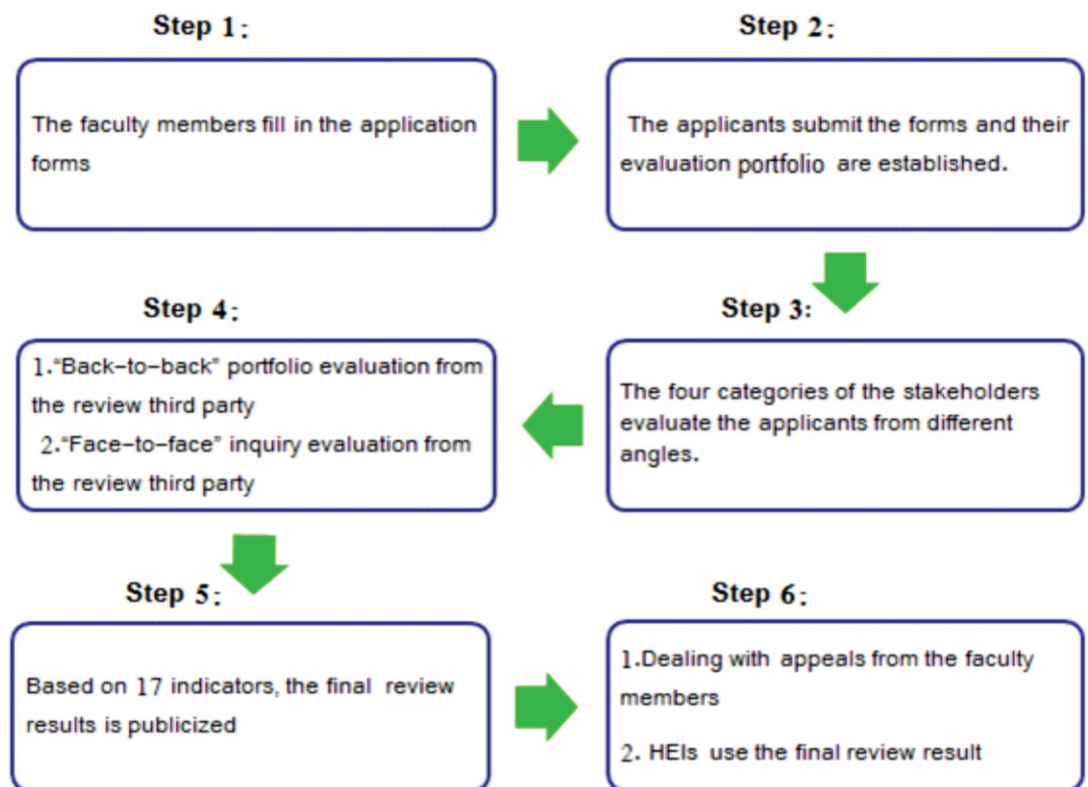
Step 1:

The faculty members fill in the application forms

Step 2:

The applicants submit the forms and their evaluation portfolio are established.

Step 3:

The four categories of the stakeholders evaluate the applicants from different angles.

Step 4:

1."Back-to-back" portfolio evaluation from the review third party

2."Face-to-face" inquiry evaluation from the review third party

Step 5:

Based on 17 indicators, the final review results is publicized

Step 6:

1.Dealing with appeals from the faculty members

2. HEIs use the final review result